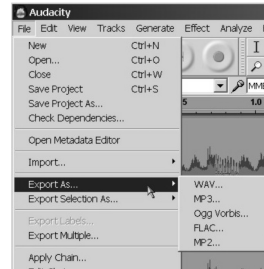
Audacity
File Edit View Tracks Generate Effect Analyze
New Ctrl+N
Open... Ctrl+O
Close Ctrl+W
Save Project Ctrl+S
Save Project As...
Check Dependencies...
Open Metadata Editor
Import...
Export As...
Export Selection As...
Export Labels...
Export Multiple...
Apply Chain...
WAV...
MP3...
Ogg Vorbis...
FLAC...
MP2...
MME
5
1.0